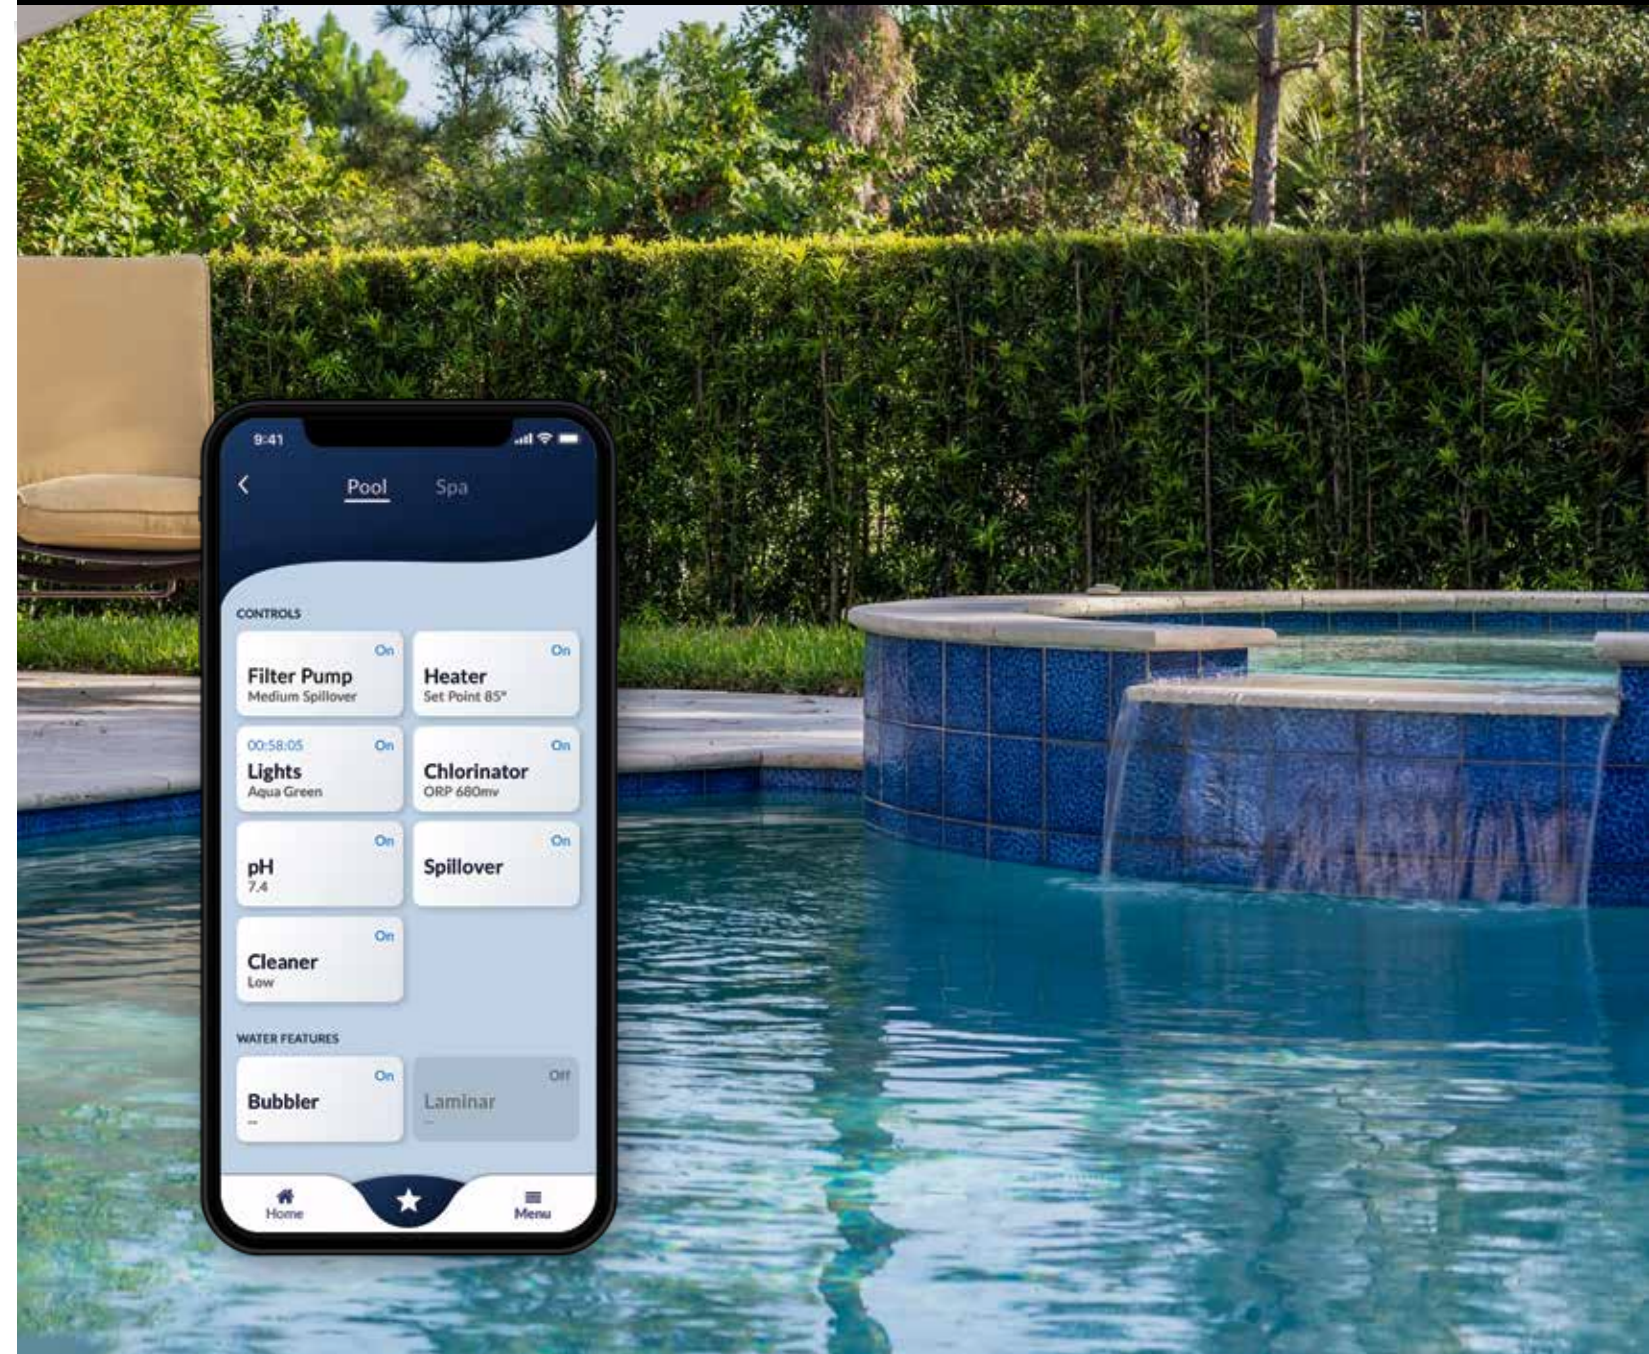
9:41

Pool Spa

CONTROLS

On
Filter Pump
Medium Spillover

On
Heater
Set Point 85°

00:58:05
On
Lights
Aqua Green

On
Chlorinator
ORP 680mv

On
pH
7.4

On
Spillover

On
Cleaner
Low

WATER FEATURES

On
Bubbler
--

Off
Laminar
--

Home

Menu